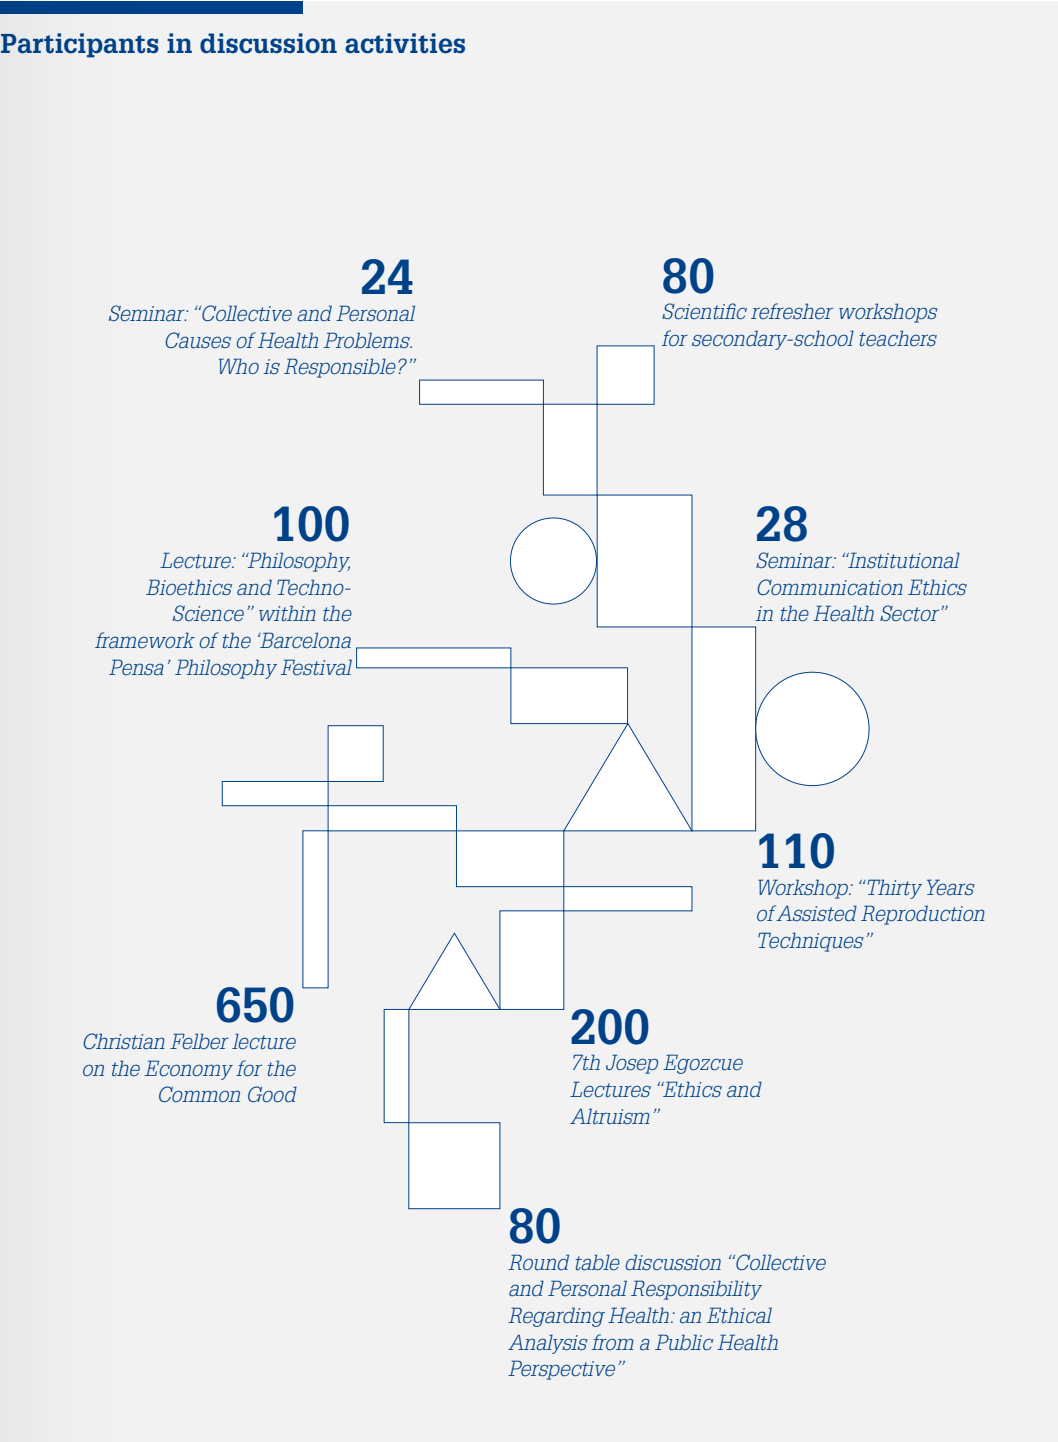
Participants in discussion activities

24
Seminar: "Collective and Personal Causes of Health Problems. Who is Responsible?"

80
Scientific refresher workshops for secondary-school teachers

100
Lecture: "Philosophy, Bioethics and Techno-Science" within the framework of the 'Barcelona Pensa' Philosophy Festival

28
Seminar: "Institutional Communication Ethics in the Health Sector"

110
Workshop: "Thirty Years of Assisted Reproduction Techniques"

650
Christian Felber lecture on the Economy for the Common Good

200
7th Josep Egozcue Lectures "Ethics and Altruism"

80
Round table discussion "Collective and Personal Responsibility Regarding Health: an Ethical Analysis from a Public Health Perspective"